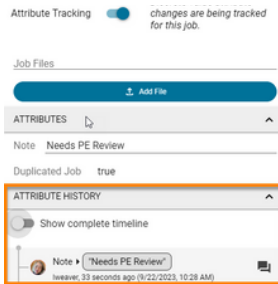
Attribute Tracking

changes are being tracked for this job.

Job Files

Add File

ATTRIBUTES

Note Needs PE Review

Duplicated Job true

ATTRIBUTE HISTORY

Show complete timeline

Note ▸ "Needs PE Review"

lweaver, 33 seconds ago (9/22/2023, 10:28 AM)